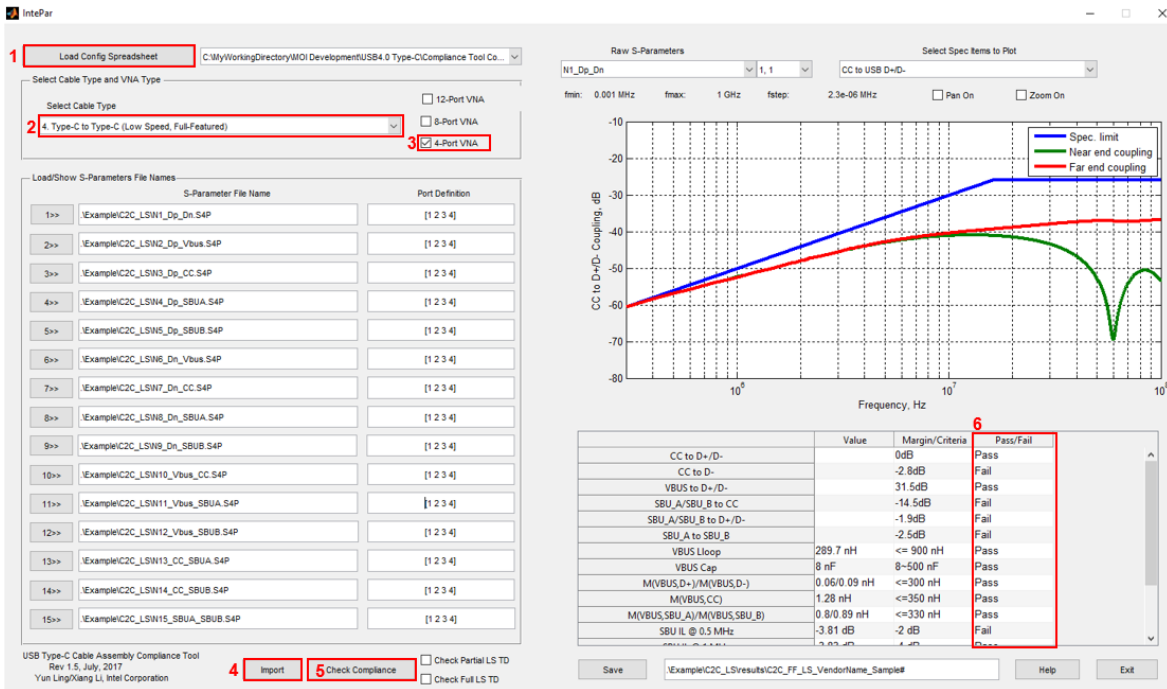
IntePar

1 Load Config Spreadsheet | C:\MyWorkingDirectory\MOI Development\USB4.0 Type-C\Compliance Tool Co...

Select Cable Type and VNA Type

Select Cable Type

2 4. Type-C to Type-C (Low Speed, Full-Featured)

12-Port VNA
8-Port VNA
3 4-Port VNA

Load/Show S-Parameters File Names

S-Parameter File Name | Port Definition

| | S-Parameter File Name | Port Definition |
|---|---|---|
| 1>> | .\Example\C2C_LS\N1_Dp_Dn.S4P | [1 2 3 4] |
| 2>> | .\Example\C2C_LS\N2_Dp_Vbus.S4P | [1 2 3 4] |
| 3>> | .\Example\C2C_LS\N3_Dp_CC.S4P | [1 2 3 4] |
| 4>> | .\Example\C2C_LS\N4_Dp_SBUA.S4P | [1 2 3 4] |
| 5>> | .\Example\C2C_LS\N5_Dp_SBUB.S4P | [1 2 3 4] |
| 6>> | .\Example\C2C_LS\N6_Dn_Vbus.S4P | [1 2 3 4] |
| 7>> | .\Example\C2C_LS\N7_Dn_CC.S4P | [1 2 3 4] |
| 8>> | .\Example\C2C_LS\N8_Dn_SBUA.S4P | [1 2 3 4] |
| 9>> | .\Example\C2C_LS\N9_Dn_SBUB.S4P | [1 2 3 4] |
| 10>> | .\Example\C2C_LS\N10_Vbus_CC.S4P | [1 2 3 4] |
| 11>> | .\Example\C2C_LS\N11_Vbus_SBUA.S4P | [1 2 3 4] |
| 12>> | .\Example\C2C_LS\N12_Vbus_SBUB.S4P | [1 2 3 4] |
| 13>> | .\Example\C2C_LS\N13_CC_SBUA.S4P | [1 2 3 4] |
| 14>> | .\Example\C2C_LS\N14_CC_SBUB.S4P | [1 2 3 4] |
| 15>> | .\Example\C2C_LS\N15_SBUA_SBUB.S4P | [1 2 3 4] |

USB Type-C Cable Assembly Compliance Tool
Rev 1.5, July, 2017
Yun Ling/Xiang Li, Intel Corporation

4 Import | 5 Check Compliance | Check Partial LS TD | Check Full LS TD

Raw S-Parameters | Select Spec Items to Plot
N1_Dp_Dn | 1, 1 | CC to USB D+/D-

fmin: 0.001 MHz fmax: 1 GHz fstep: 2.3e-06 MHz Pan On Zoom On

Spec. limit
Near end coupling
Far end coupling

CC to D+/D- Coupling, dB
-10 -20 -30 -40 -50 -60 -70 -80
$10^6$ $10^7$ 10
Frequency, Hz

6

| | Value | Margin/Criteria | Pass/Fail |
|---|---|---|---|
| CC to D+/D- | | 0dB | Pass |
| CC to D- | | -2.8dB | Fail |
| VBUS to D+/D- | | 31.5dB | Pass |
| SBU_A/SBU_B to CC | | -14.5dB | Fail |
| SBU_A/SBU_B to D+/D- | | -1.9dB | Fail |
| SBU_A to SBU_B | | -2.5dB | Fail |
| VBUS Lloop | 289.7 nH | <= 900 nH | Pass |
| VBUS Cap | 8 nF | 8~500 nF | Pass |
| M(VBUS,D+)/M(VBUS,D-) | 0.06/0.09 nH | <=300 nH | Pass |
| M(VBUS,CC) | 1.28 nH | <=350 nH | Pass |
| M(VBUS,SBU_A)/M(VBUS,SBU_B) | 0.8/0.89 nH | <=330 nH | Pass |
| SBU IL @ 0.5 MHz | -3.81 dB | -2 dB | Fail |
| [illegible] | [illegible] | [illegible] | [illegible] |

Save | .\Example\C2C_LS\results\C2C_FF_LS_VendorName_Sample# | Help | Exit